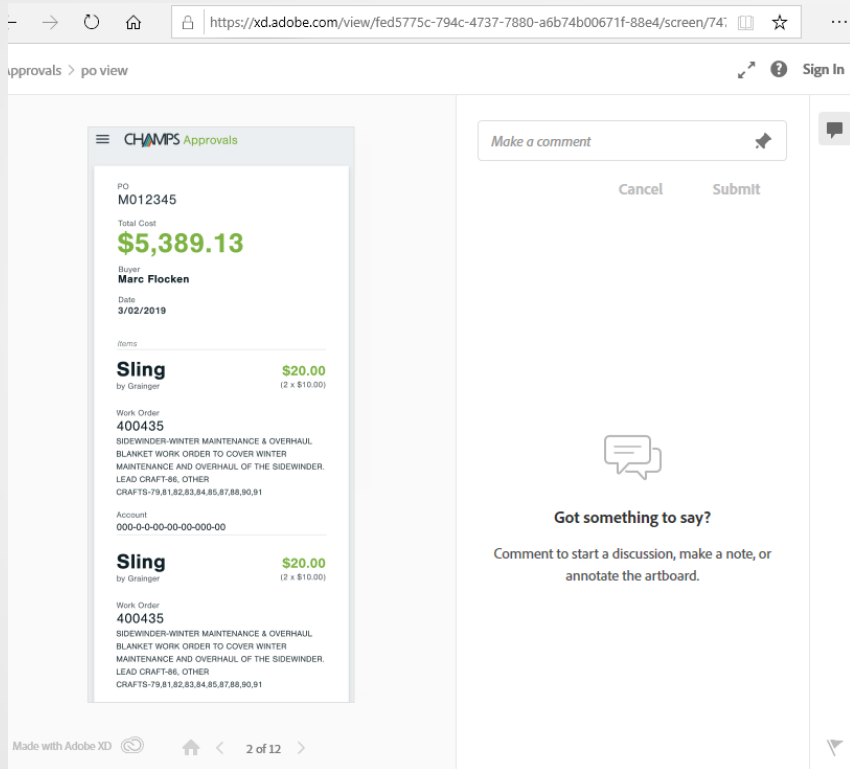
https://xd.adobe.com/view/fed5775c-794c-4737-7880-a6b74b00671f-88e4/screen/747

pprovals > po view

Sign In

CHAMPS Approvals

PO
M012345

Total Cost
$5,389.13

Buyer
Marc Flocken

Date
3/02/2019

Items

Sling
by Grainger
$20.00
(2 x $10.00)

Work Order
400435
SIDEWINDER-WINTER MAINTENANCE & OVERHAUL BLANKET WORK ORDER TO COVER WINTER MAINTENANCE AND OVERHAUL OF THE SIDEWINDER. LEAD CRAFT-86, OTHER CRAFTS-79,81,82,83,84,85,87,88,90,91

Account
000-0-0-00-00-00-000-00

Sling
by Grainger
$20.00
(2 x $10.00)

Work Order
400435
SIDEWINDER-WINTER MAINTENANCE & OVERHAUL BLANKET WORK ORDER TO COVER WINTER MAINTENANCE AND OVERHAUL OF THE SIDEWINDER. LEAD CRAFT-86, OTHER CRAFTS-79,81,82,83,84,85,87,88,90,91

Make a comment

Cancel Submit

Got something to say?

Comment to start a discussion, make a note, or annotate the artboard.

Made with Adobe XD

2 of 12